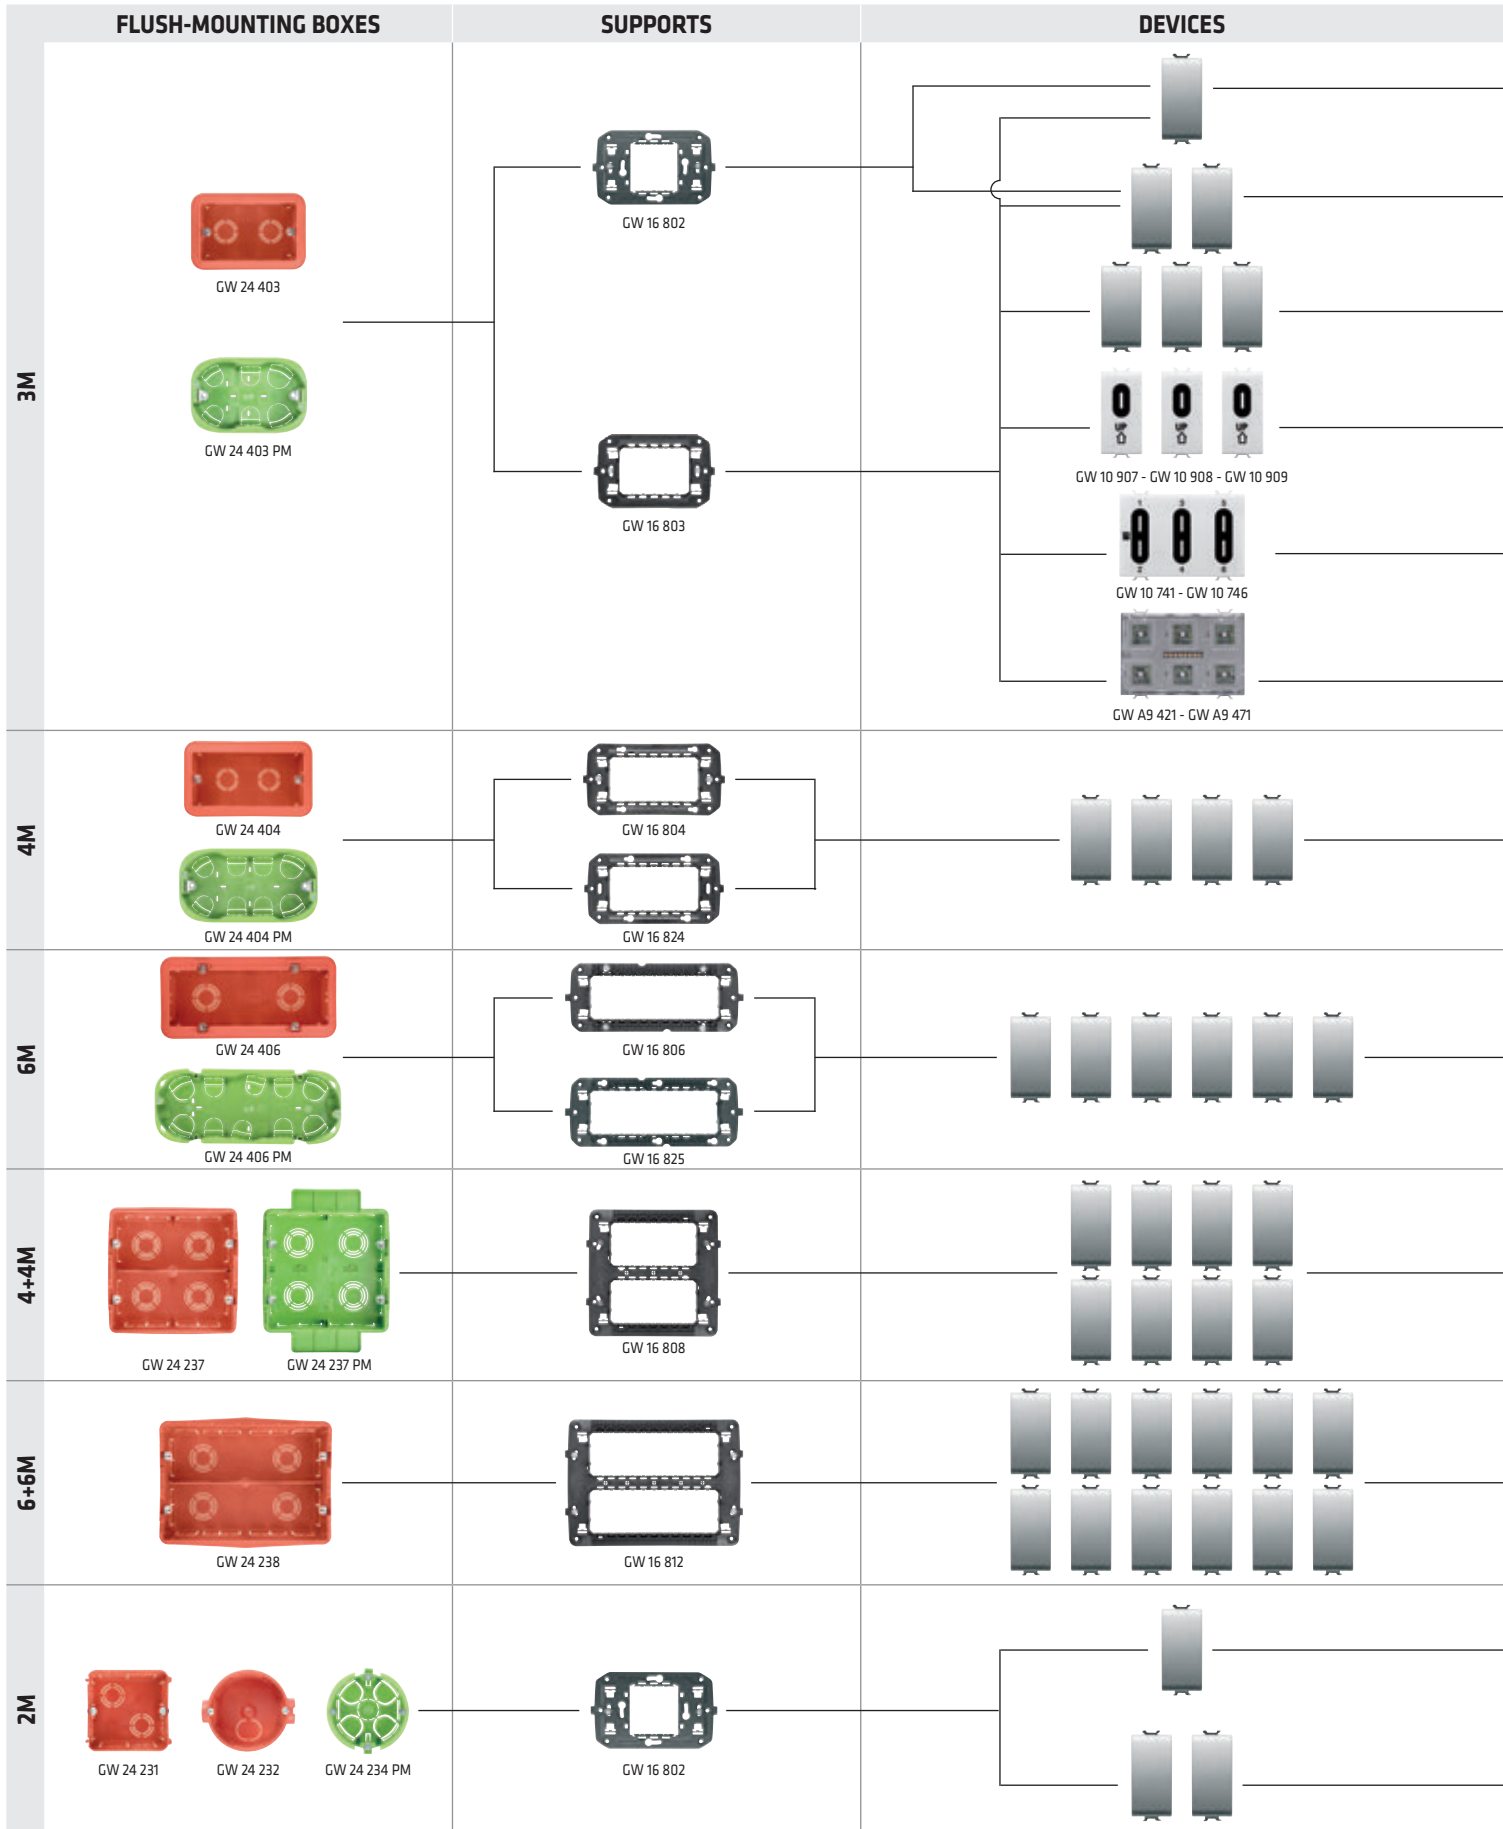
| | FLUSH-MOUNTING BOXES | SUPPORTS | DEVICES |
|---|---|---|---|
| 3M | GW 24 403<br>GW 24 403 PM | GW 16 802<br>GW 16 803 | GW 10 907 - GW 10 908 - GW 10 909<br>GW 10 741 - GW 10 746<br>GW A9 421 - GW A9 471 |
| 4M | GW 24 404<br>GW 24 404 PM | GW 16 804<br>GW 16 824 | |
| 6M | GW 24 406<br>GW 24 406 PM | GW 16 806<br>GW 16 825 | |
| 4+4M | GW 24 237<br>GW 24 237 PM | GW 16 808 | |
| 6+6M | GW 24 238 | GW 16 812 | |
| 2M | GW 24 231<br>GW 24 232<br>GW 24 234 PM | GW 16 802 | |